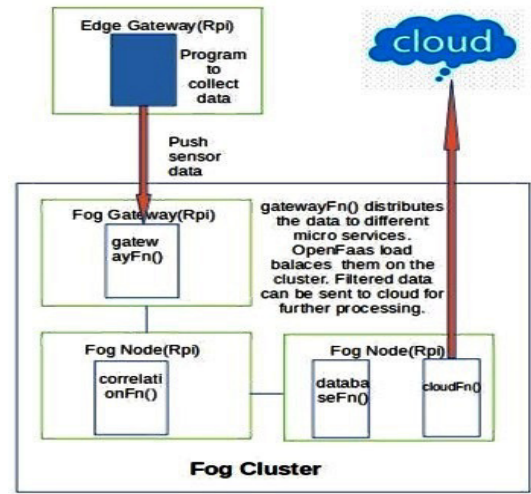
Edge Gateway(Rpi)

Program to collect data

cloud

Push sensor data

Fog Gateway(Rpi)

gatew ayFn()

gatewayFn() distributes the data to different micro services. OpenFaas load balaces them on the cluster. Filtered data can be sent to cloud for further processing.

Fog Node(Rpi)

correlati onFn()

Fog Node(Rpi)

databa seFn()

cloudFn()

Fog Cluster